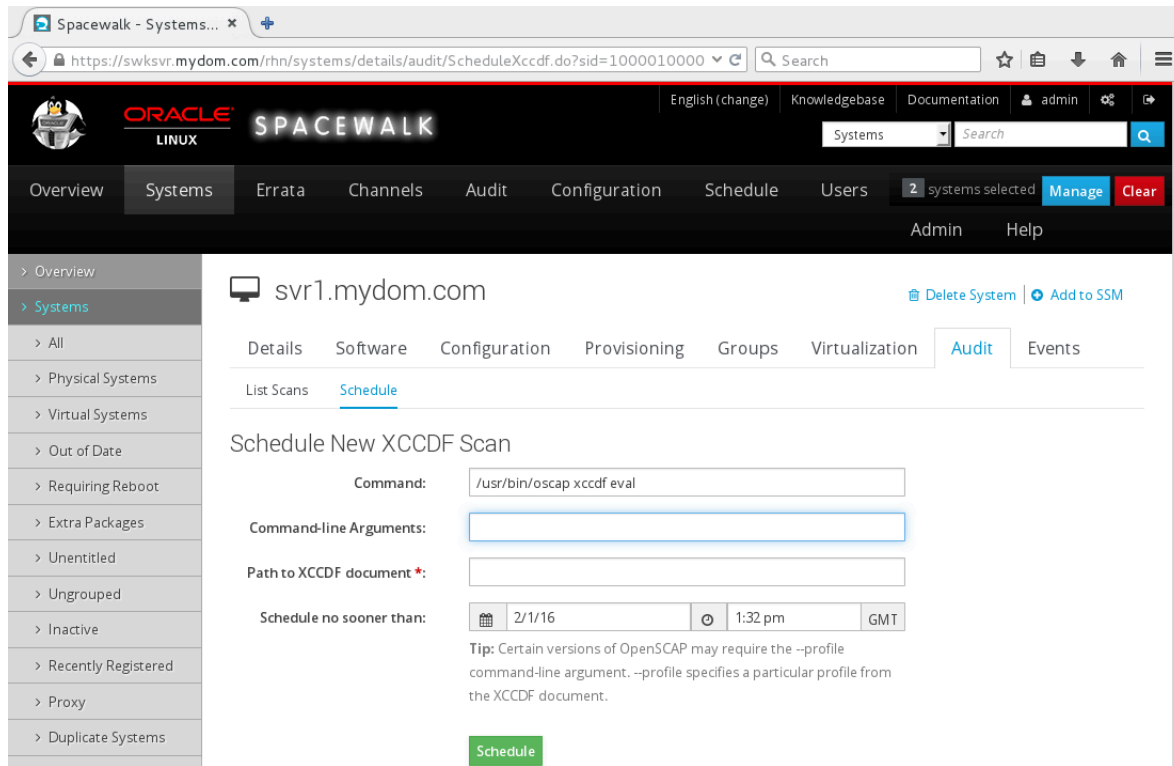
Spacewalk - Systems... ×

https://swksvr.mydom.com/rhn/systems/details/audit/ScheduleXccdf.do?sid=1000010000

Search

ORACLE LINUX

SPACEWALK

English (change) | Knowledgebase | Documentation | admin

Systems | Search

Overview | Systems | Errata | Channels | Audit | Configuration | Schedule | Users

2 systems selected | Manage | Clear

Admin | Help

> Overview
> Systems
> All
> Physical Systems
> Virtual Systems
> Out of Date
> Requiring Reboot
> Extra Packages
> Unentitled
> Ungrouped
> Inactive
> Recently Registered
> Proxy
> Duplicate Systems

svr1.mydom.com

Delete System | Add to SSM

Details | Software | Configuration | Provisioning | Groups | Virtualization | Audit | Events

List Scans | Schedule

Schedule New XCCDF Scan

Command: /usr/bin/oscap xccdf eval

Command-line Arguments:

Path to XCCDF document *:

Schedule no sooner than: 2/1/16 | 1:32 pm | GMT

Tip: Certain versions of OpenSCAP may require the --profile command-line argument. --profile specifies a particular profile from the XCCDF document.

Schedule